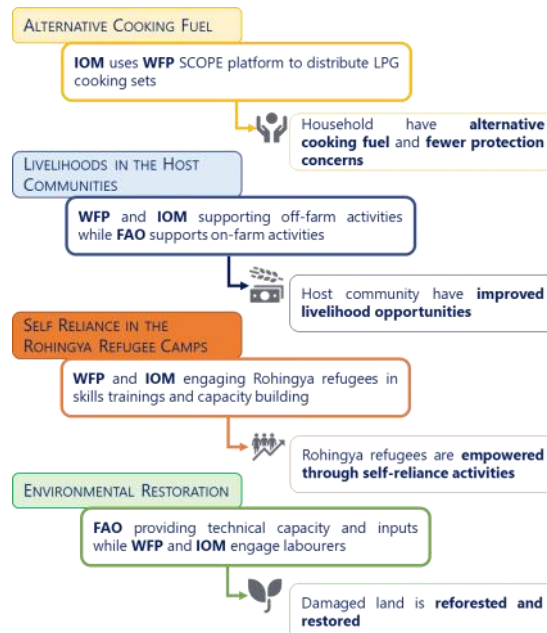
ALTERNATIVE COOKING FUEL

IOM uses WFP SCOPE platform to distribute LPG cooking sets

Household have alternative cooking fuel and fewer protection concerns

LIVELIHOODS IN THE HOST COMMUNITIES

WFP and IOM supporting off-farm activities while FAO supports on-farm activities

Host community have improved livelihood opportunities

SELF RELIANCE IN THE ROHINGYA REFUGEE CAMPS

WFP and IOM engaging Rohingya refugees in skills trainings and capacity building

Rohingya refugees are empowered through self-reliance activities

ENVIRONMENTAL RESTORATION

FAO providing technical capacity and inputs while WFP and IOM engage labourers

Damaged land is reforested and restored